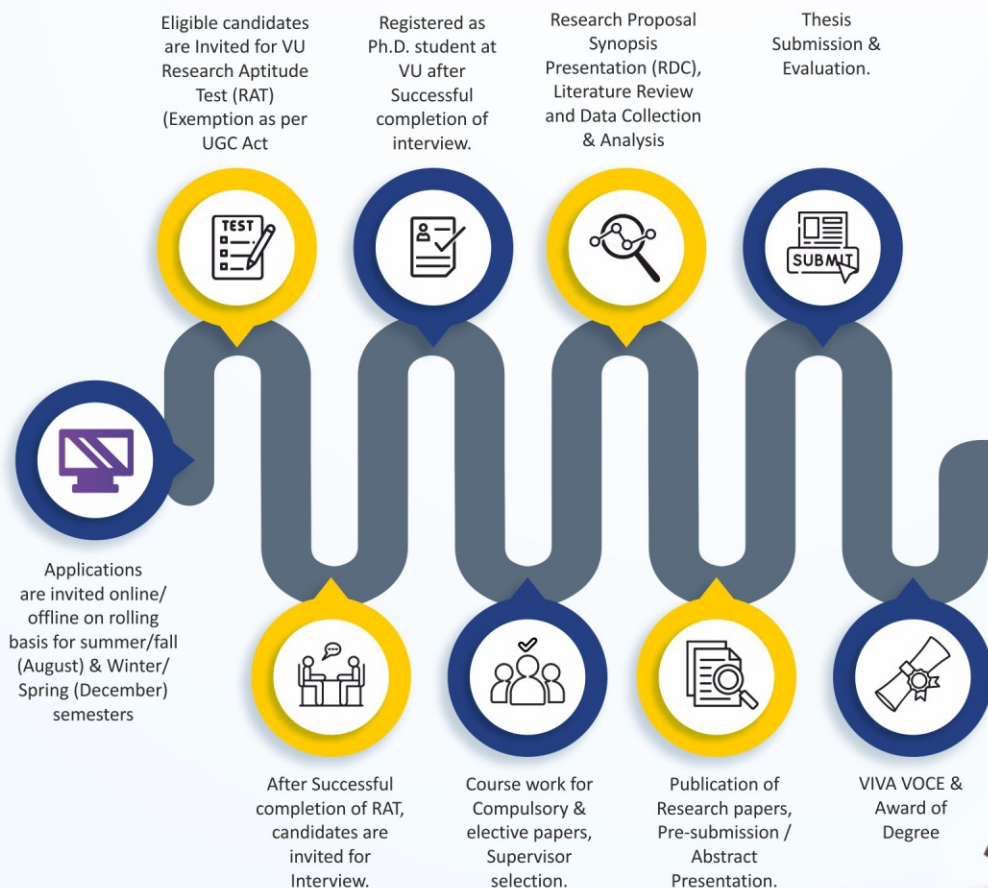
Applications are invited online/ offline on rolling basis for summer/fall (August) & Winter/ Spring (December) semesters

Eligible candidates are Invited for VU Research Aptitude Test (RAT) (Exemption as per UGC Act

TEST

After Successful completion of RAT, candidates are invited for Interview.

Registered as Ph.D. student at VU after Successful completion of interview.

Course work for Compulsory & elective papers, Supervisor selection.

Research Proposal Synopsis Presentation (RDC), Literature Review and Data Collection & Analysis

Publication of Research papers, Pre-submission / Abstract Presentation.

Thesis Submission & Evaluation.

SUBMIT

VIVA VOCE & Award of Degree